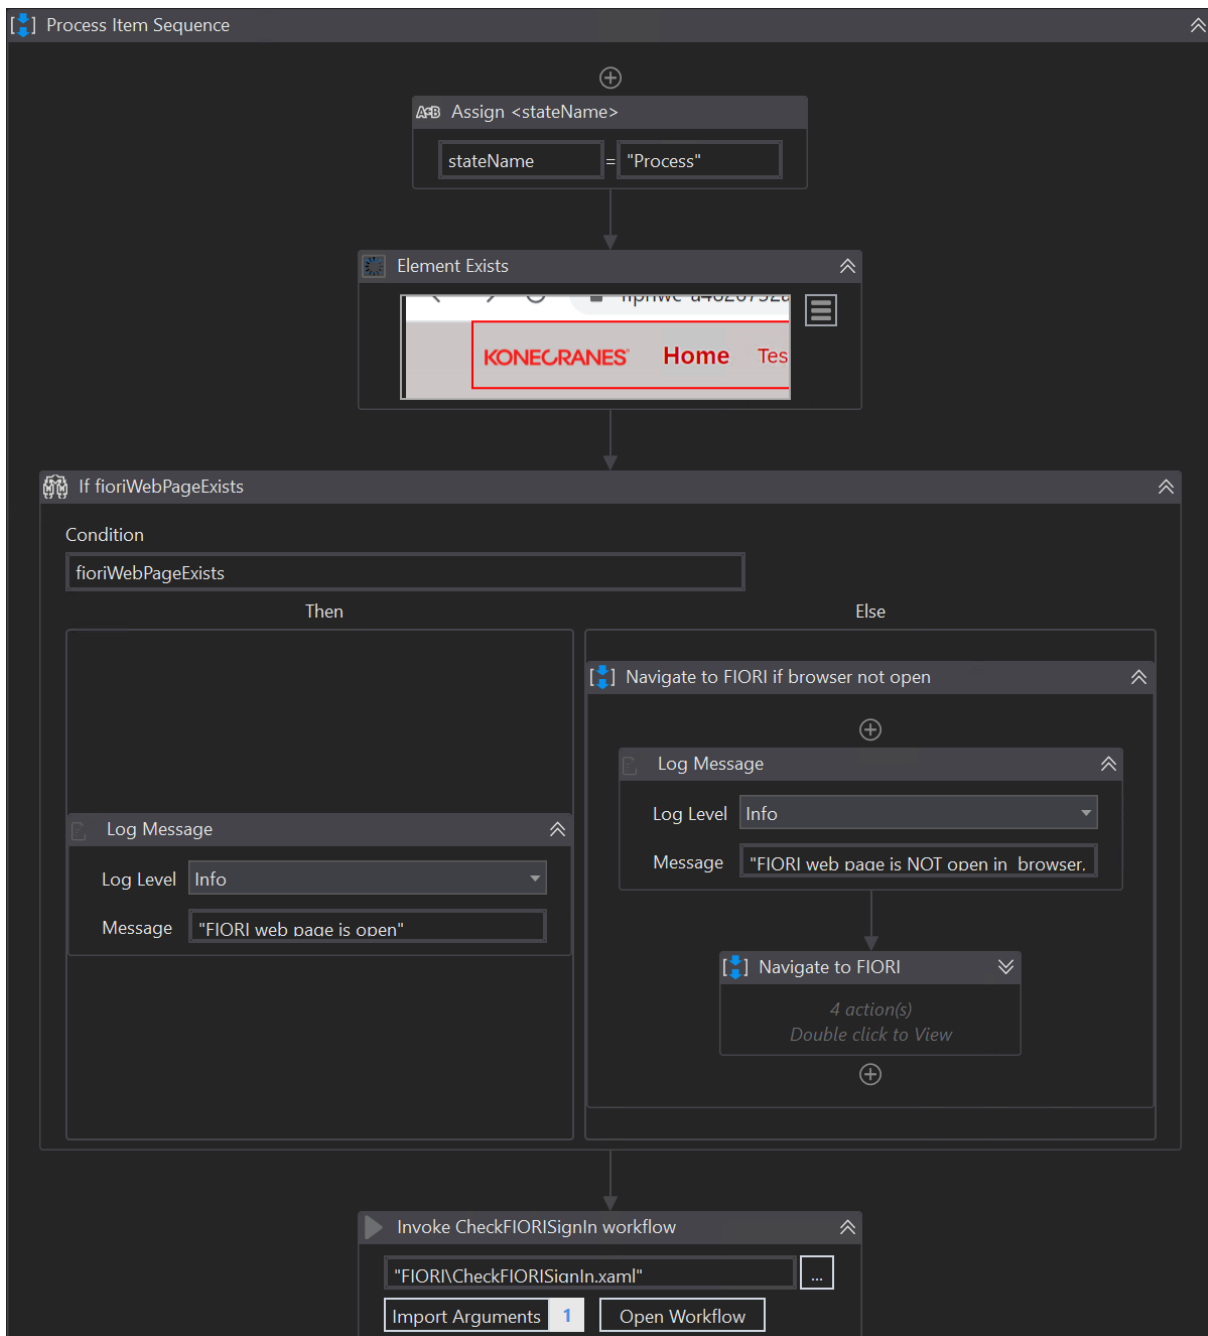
[ ] Process Item Sequence

A+B Assign <stateName>

stateName = "Process"

Element Exists

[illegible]

KONECRANES Home Tes

If fioriWebPageExists

Condition

fioriWebPageExists

Then

Else

Log Message

Log Level Info

Message "FIORI web page is open"

[ ] Navigate to FIORI if browser not open

Log Message

Log Level Info

Message "FIORI web page is NOT open in browser.

[ ] Navigate to FIORI

4 action(s)
Double click to View

Invoke CheckFIORISignIn workflow

"FIORI\CheckFIORISignIn.xaml" ...

Import Arguments 1 Open Workflow